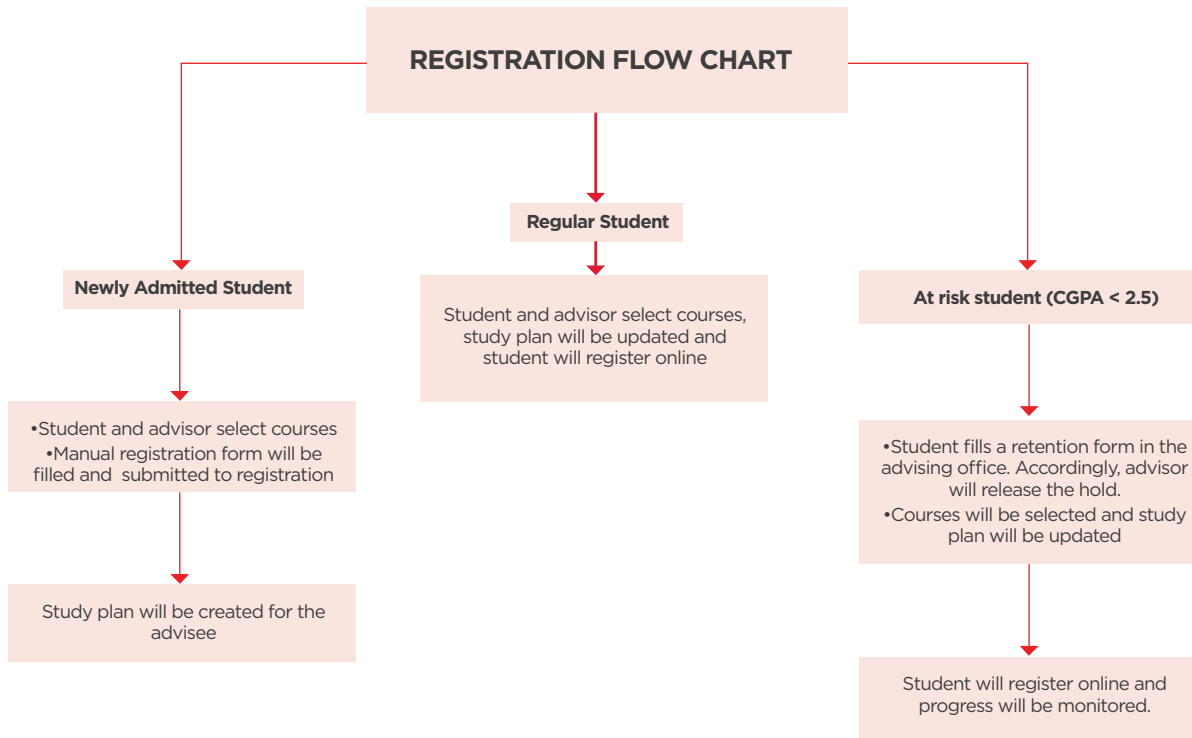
REGISTRATION FLOW CHART

Newly Admitted Student

•Student and advisor select courses
•Manual registration form will be filled and submitted to registration

Study plan will be created for the advisee

Regular Student

Student and advisor select courses, study plan will be updated and student will register online

At risk student (CGPA < 2.5)

•Student fills a retention form in the advising office. Accordingly, advisor will release the hold.
•Courses will be selected and study plan will be updated

Student will register online and progress will be monitored.